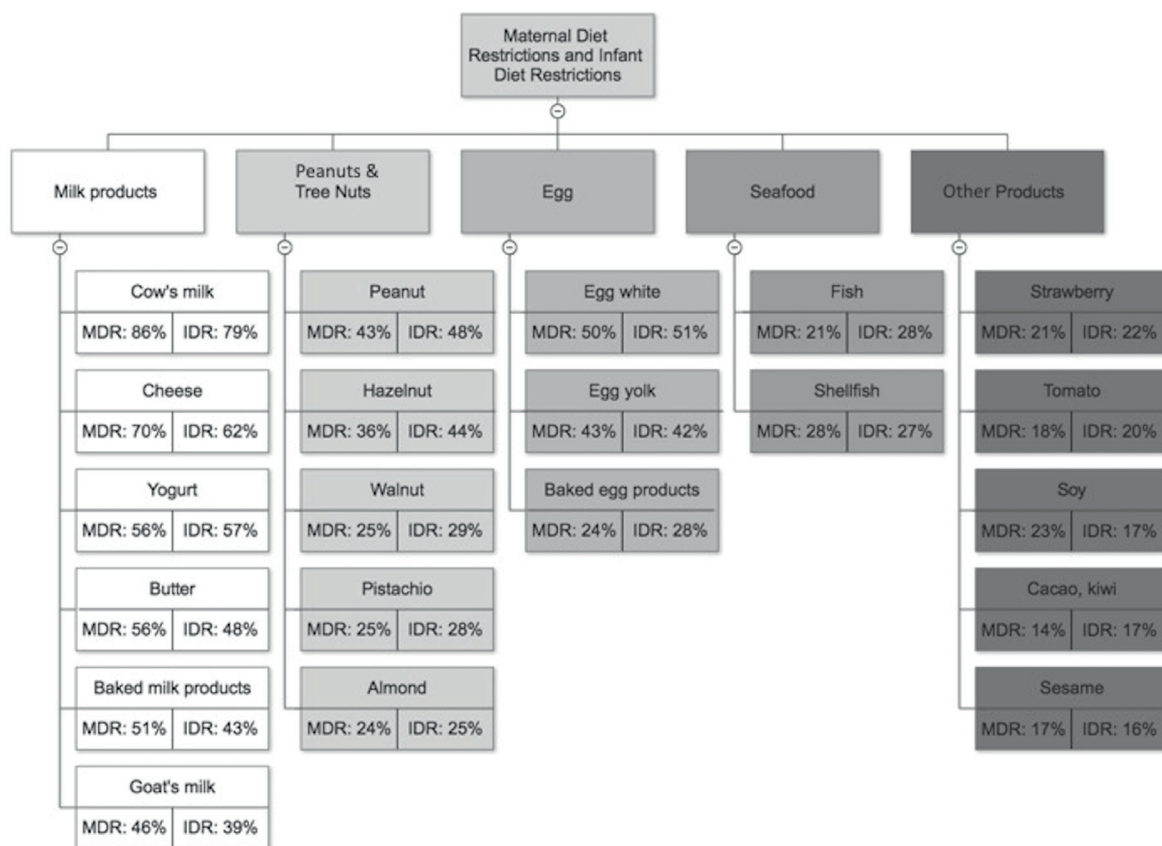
Maternal Diet Restrictions and Infant Diet Restrictions

Milk products

Cow's milk
MDR: 86% IDR: 79%

Cheese
MDR: 70% IDR: 62%

Yogurt
MDR: 56% IDR: 57%

Butter
MDR: 56% IDR: 48%

Baked milk products
MDR: 51% IDR: 43%

Goat's milk
MDR: 46% IDR: 39%

Peanuts & Tree Nuts

Peanut
MDR: 43% IDR: 48%

Hazelnut
MDR: 36% IDR: 44%

Walnut
MDR: 25% IDR: 29%

Pistachio
MDR: 25% IDR: 28%

Almond
MDR: 24% IDR: 25%

Egg

Egg white
MDR: 50% IDR: 51%

Egg yolk
MDR: 43% IDR: 42%

Baked egg products
MDR: 24% IDR: 28%

Seafood

Fish
MDR: 21% IDR: 28%

Shellfish
MDR: 28% IDR: 27%

Other Products

Strawberry
MDR: 21% IDR: 22%

Tomato
MDR: 18% IDR: 20%

Soy
MDR: 23% IDR: 17%

Cacao, kiwi
MDR: 14% IDR: 17%

Sesame
MDR: 17% IDR: 16%